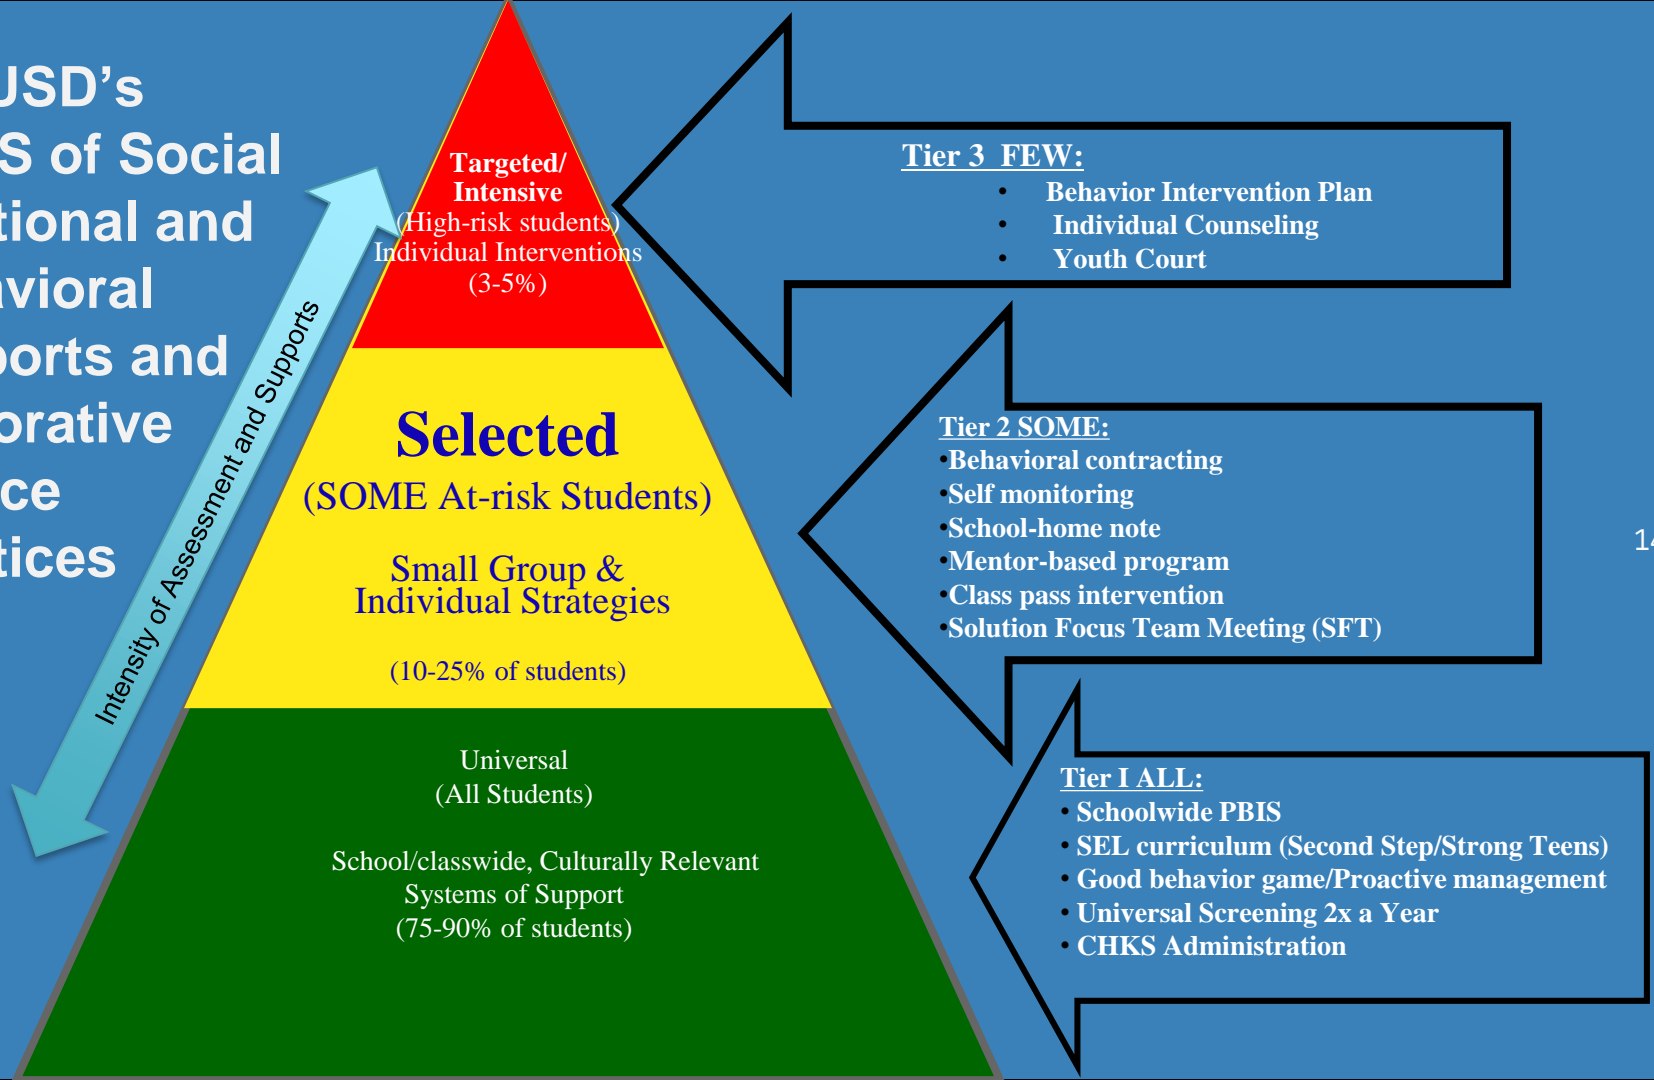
USD's
S of Social
tional and
vioral
orts and
orative
ce
tices

Intensity of Assessment and Supports

Targeted/
Intensive
(High-risk students)
Individual Interventions
(3-5%)

Selected
(SOME At-risk Students)

Small Group &
Individual Strategies

(10-25% of students)

Universal
(All Students)

School/classwide, Culturally Relevant
Systems of Support
(75-90% of students)

Tier 3 FEW:
• Behavior Intervention Plan
• Individual Counseling
• Youth Court

Tier 2 SOME:
•Behavioral contracting
•Self monitoring
•School-home note
•Mentor-based program
•Class pass intervention
•Solution Focus Team Meeting (SFT)

Tier I ALL:
• Schoolwide PBIS
• SEL curriculum (Second Step/Strong Teens)
• Good behavior game/Proactive management
• Universal Screening 2x a Year
• CHKS Administration

14